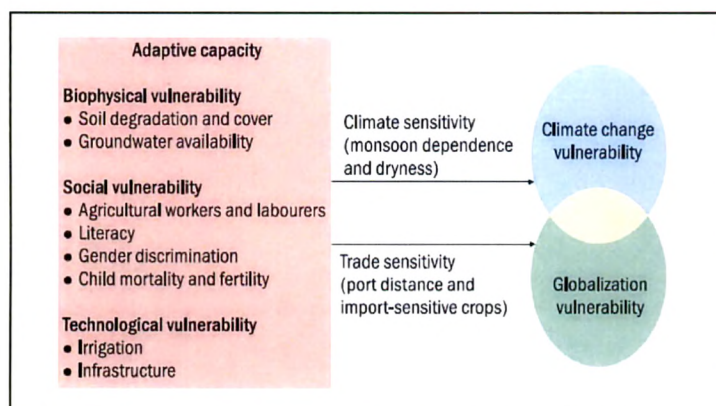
Adaptive capacity

Biophysical vulnerability
• Soil degradation and cover
• Groundwater availability

Social vulnerability
• Agricultural workers and labourers
• Literacy
• Gender discrimination
• Child mortality and fertility

Technological vulnerability
• Irrigation
• Infrastructure

Climate sensitivity (monsoon dependence and dryness)

Trade sensitivity (port distance and import-sensitive crops)

Climate change vulnerability

Globalization vulnerability